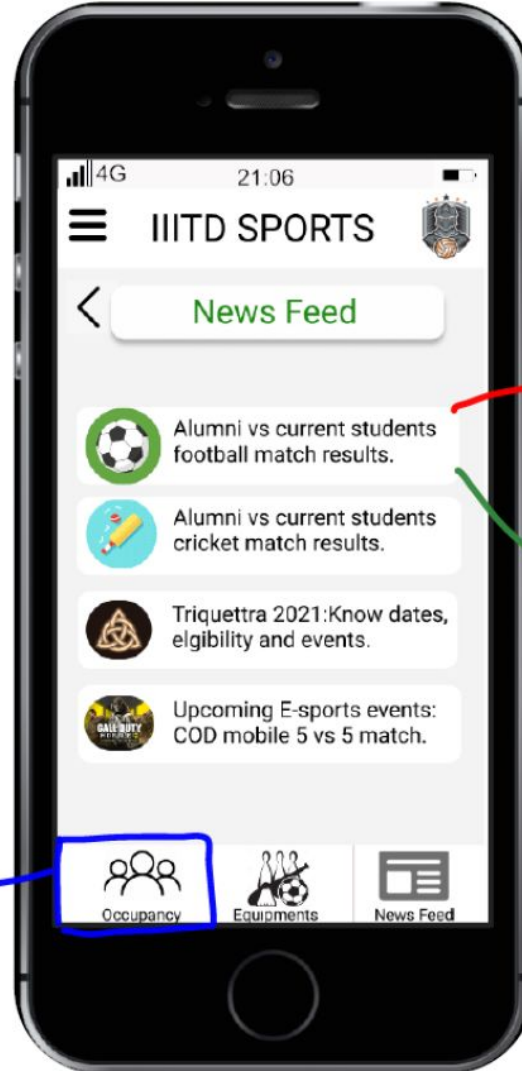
4G 21:06

IIITD SPORTS

News Feed

Alumni vs current students football match results.

Alumni vs current students cricket match results.

Triquettra 2021:Know dates, elgibility and events.

CALL DUTY

Upcoming E-sports events: COD mobile 5 vs 5 match.

Occupancy

Equipments

News Feed